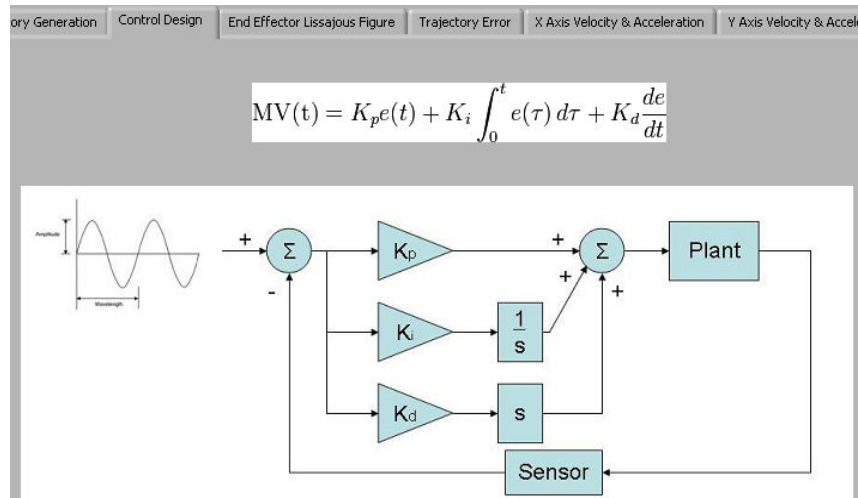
ory Generation | Control Design | End Effector Lissajous Figure | Trajectory Error | X Axis Velocity & Acceleration | Y Axis Velocity & Accele

$\mathrm{MV}(t) = K_p e(t) + K_i \int_0^t e(\tau)\,d\tau + K_d \frac{de}{dt}$

Amplitude

Wavelength

+

Σ

-

$K_p$

$K_i$

$K_d$

$\frac{1}{s}$

s

+

+

+

Σ

Plant

Sensor